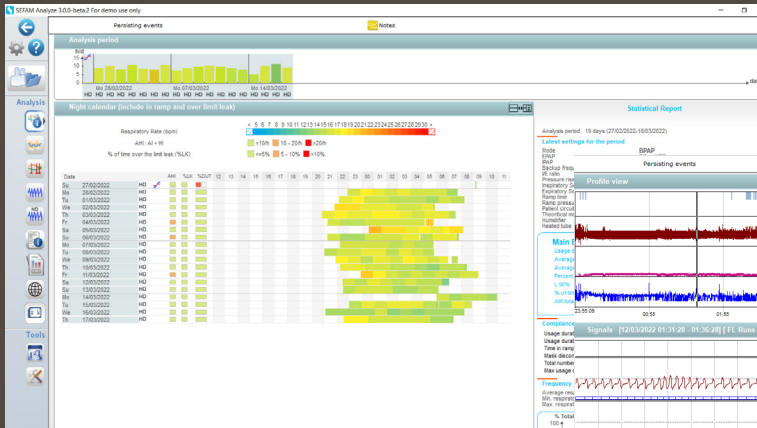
SEFAM Analyze 3.0.0-beta.2 For demo use only

Persisting events

Notes

Analysis

Tools

Analysis period

h/d
15
10
5
0

Mo 28/02/2022
Mo 07/03/2022
Mo 14/03/2022

HD HD HD HD HD HD HD HD HD HD HD HD HD HD HD HD HD HD HD

Night calendar (include in ramp and over limit leak)

Respiratory Rate (bpm)
< 5 6 7 8 9 10 11 12 13 14 15 16 17 18 19 20 21 22 23 24 25 26 27 28 29 30 >

AHI : AI + HI
<10/h 10 - 20/h >20/h

% of time over the limit leak (%LK)
<=5% 5 - 10% >10%

| Date | | AHI | %LK | %OUT | 12 | 13 | 14 | 15 | 16 | 17 | 18 | 19 | 20 | 21 | 22 | 23 | 00 | 01 | 02 | 03 | 04 | 05 | 06 | 07 | 08 | 09 | 10 | 11 |
|---|---|---|---|---|---|---|---|---|---|---|---|---|---|---|---|---|---|---|---|---|---|---|---|---|---|---|---|---|
| Su | 27/02/2022 | HD | | | | | | | | | | | | | | | | | | | | | | | | | | |
| Mo | 28/02/2022 | HD | | | | | | | | | | | | | | | | | | | | | | | | | | |
| Tu | 01/03/2022 | HD | | | | | | | | | | | | | | | | | | | | | | | | | | |
| We | 02/03/2022 | HD | | | | | | | | | | | | | | | | | | | | | | | | | | |
| Th | 03/03/2022 | HD | | | | | | | | | | | | | | | | | | | | | | | | | | |
| Fr | 04/03/2022 | HD | | | | | | | | | | | | | | | | | | | | | | | | | | |
| Sa | 05/03/2022 | HD | | | | | | | | | | | | | | | | | | | | | | | | | | |
| Su | 06/03/2022 | HD | | | | | | | | | | | | | | | | | | | | | | | | | | |
| Mo | 07/03/2022 | HD | | | | | | | | | | | | | | | | | | | | | | | | | | |
| Tu | 08/03/2022 | HD | | | | | | | | | | | | | | | | | | | | | | | | | | |
| We | 09/03/2022 | HD | | | | | | | | | | | | | | | | | | | | | | | | | | |
| Th | 10/03/2022 | HD | | | | | | | | | | | | | | | | | | | | | | | | | | |
| Fr | 11/03/2022 | HD | | | | | | | | | | | | | | | | | | | | | | | | | | |
| Sa | 12/03/2022 | HD | | | | | | | | | | | | | | | | | | | | | | | | | | |
| Su | 13/03/2022 | HD | | | | | | | | | | | | | | | | | | | | | | | | | | |
| Mo | 14/03/2022 | HD | | | | | | | | | | | | | | | | | | | | | | | | | | |
| Tu | 15/03/2022 | HD | | | | | | | | | | | | | | | | | | | | | | | | | | |
| We | 16/03/2022 | HD | | | | | | | | | | | | | | | | | | | | | | | | | | |
| Th | 17/03/2022 | HD | | | | | | | | | | | | | | | | | | | | | | | | | | |

Statistical Report

Analysis period 19 days (27/02/2022-18/03/2022)

Latest settings for the period
Mode BPAP
EPAP
IPAP
Backup frequ
I/E ratio
Pressure rise
Inspiratory S
Expiratory S
Ramp time
Ramp pressu
Patient circu
Theorical m
Humidifier
Heated tube

Persisting events

Profile view

23:55:09
00:53
01:55

Main
Usage
Average
Average
Percent
L 90%
% of ti
AH/Ma

Complian
Usage durat
Usage durat
Time in ramp
Mask discon
Total numbe
Max usage

Signals [12/03/2022 01:31:20 - 01:36:28] FL Runs

Frequency
Average res
Min. respirat
Max. respirat

% Total
100